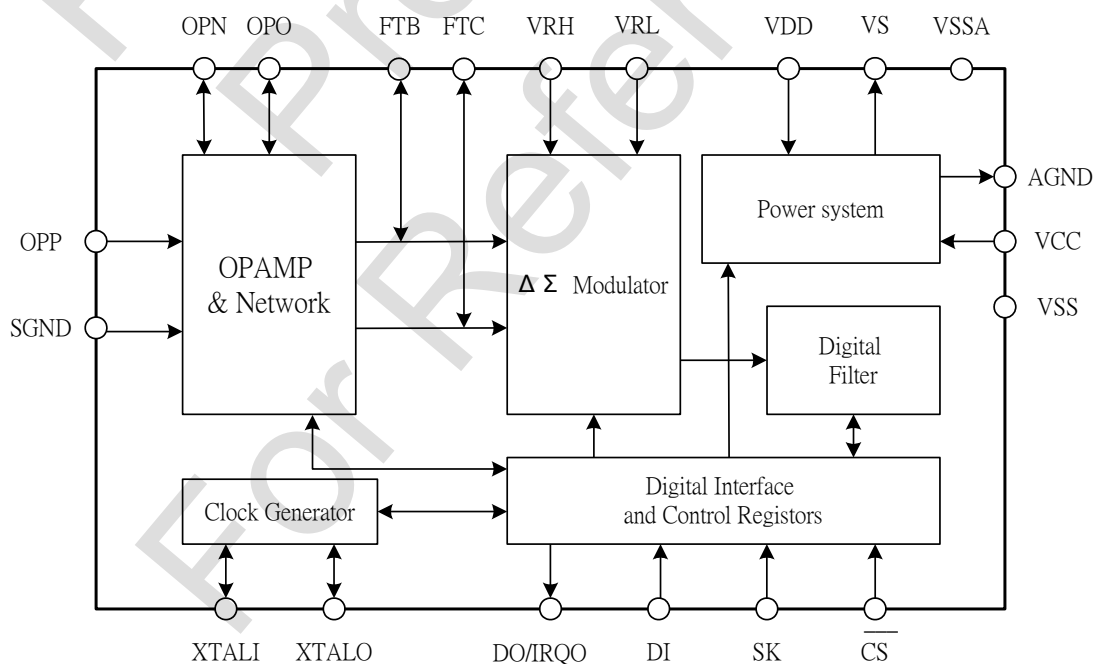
OPN OPO FTB FTC VRH VRL VDD VS VSSA

OPP

SGND

OPAMP & Network

Δ Σ Modulator

Power system

AGND

VCC

VSS

Digital Filter

Clock Generator

Digital Interface and Control Registors

XTALI XTALO DO/IRQO DI SK $\overline{CS}$

For Reference